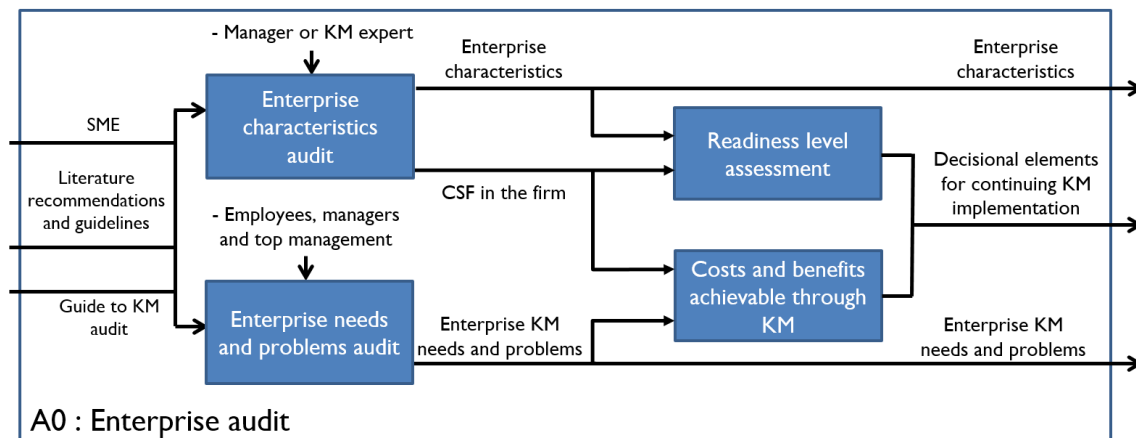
- Manager or KM expert

Enterprise characteristics audit

Enterprise characteristics

Enterprise characteristics

SME

Literature recommendations and guidelines

Guide to KM audit

Readiness level assessment

CSF in the firm

Decisional elements for continuing KM implementation

- Employees, managers and top management

Costs and benefits achievable through KM

Enterprise needs and problems audit

Enterprise KM needs and problems

Enterprise KM needs and problems

A0 : Enterprise audit